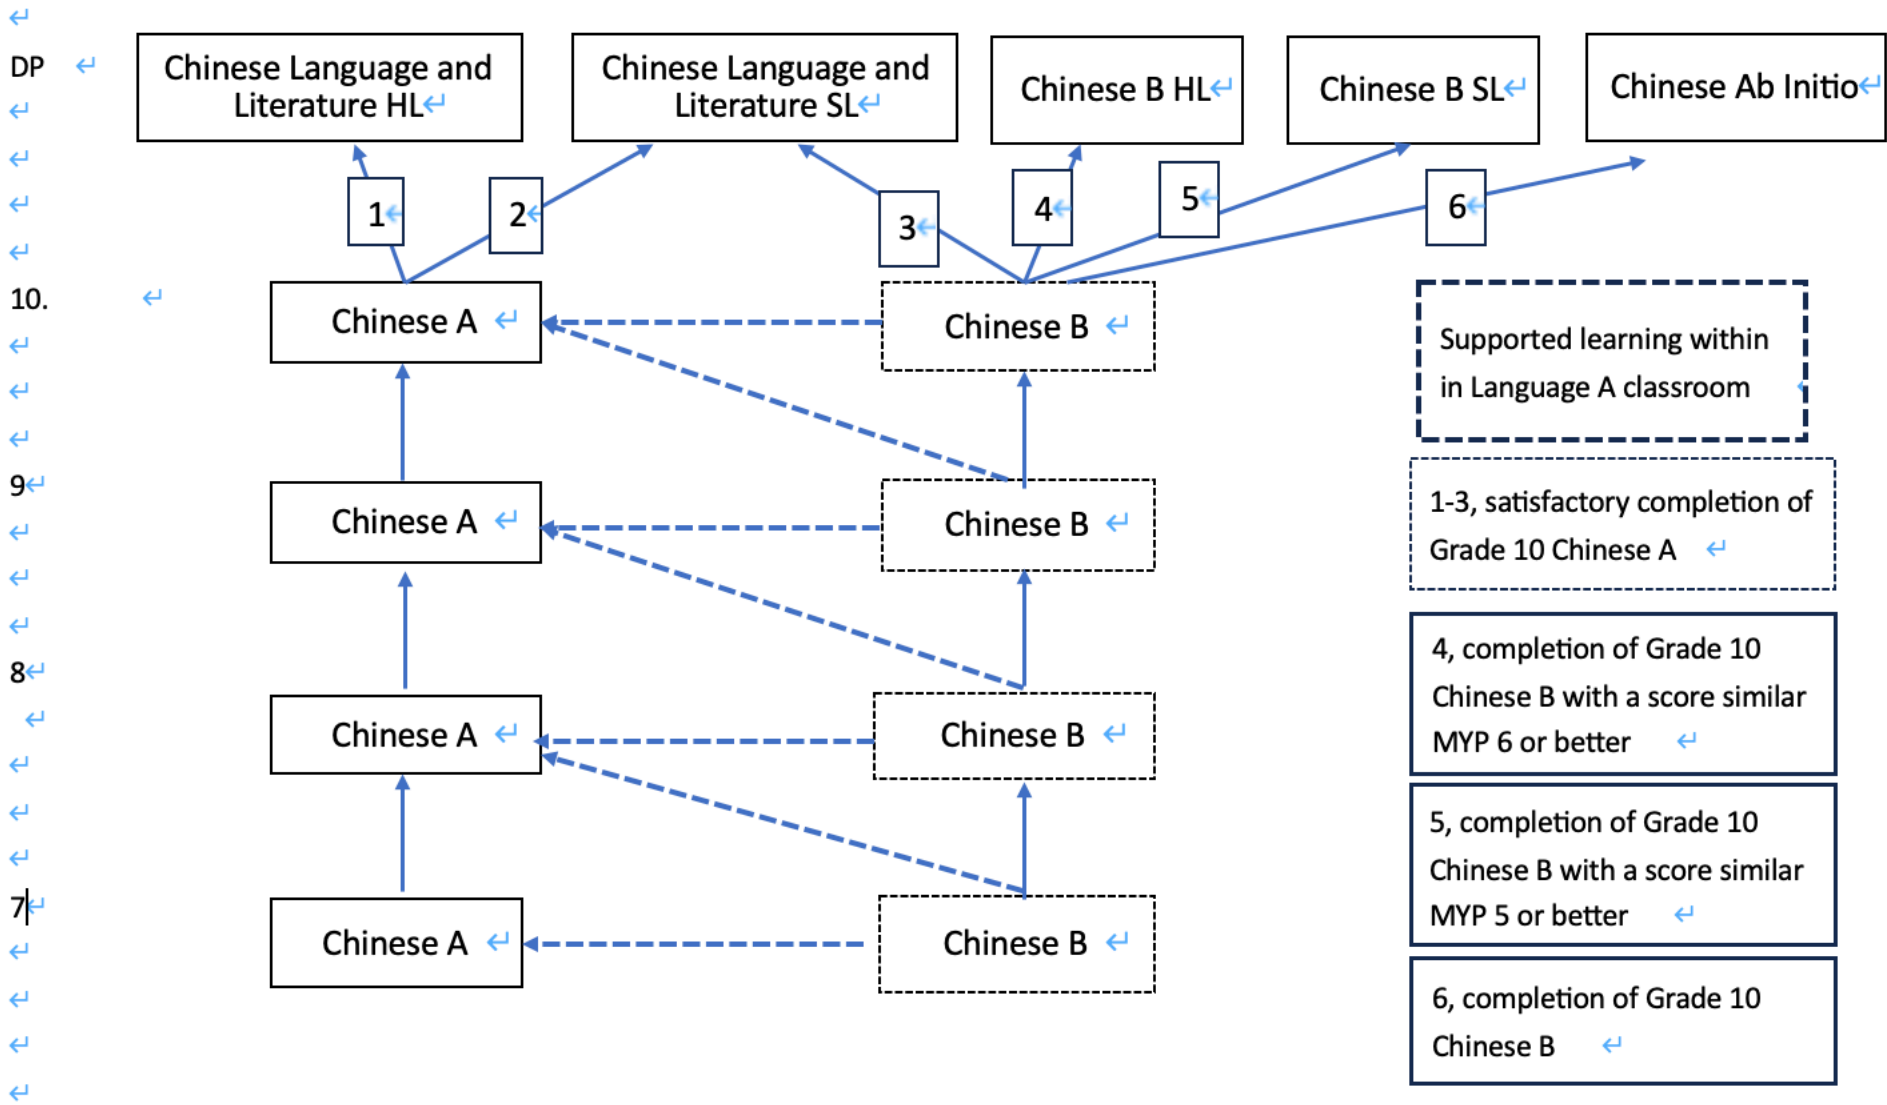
DP

Chinese Language and Literature HL

Chinese Language and Literature SL

Chinese B HL

Chinese B SL

Chinese Ab Initio

1

2

3

4

5

6

10.

Chinese A

Chinese B

Supported learning within in Language A classroom

9

Chinese A

Chinese B

1-3, satisfactory completion of Grade 10 Chinese A

8

Chinese A

Chinese B

4, completion of Grade 10 Chinese B with a score similar MYP 6 or better

5, completion of Grade 10 Chinese B with a score similar MYP 5 or better

7

Chinese A

Chinese B

6, completion of Grade 10 Chinese B